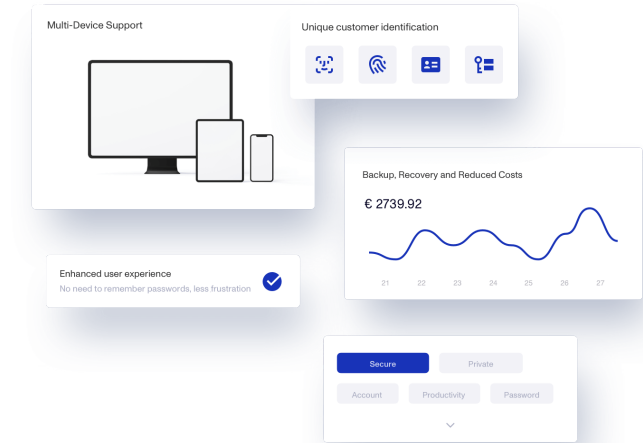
Multi-Device Support

Unique customer identification

Backup, Recovery and Reduced Costs

€ 2739.92

21 22 23 24 25 26 27

Enhanced user experience

No need to remember passwords, less frustration

Secure

Private

Account

Productivity

Password